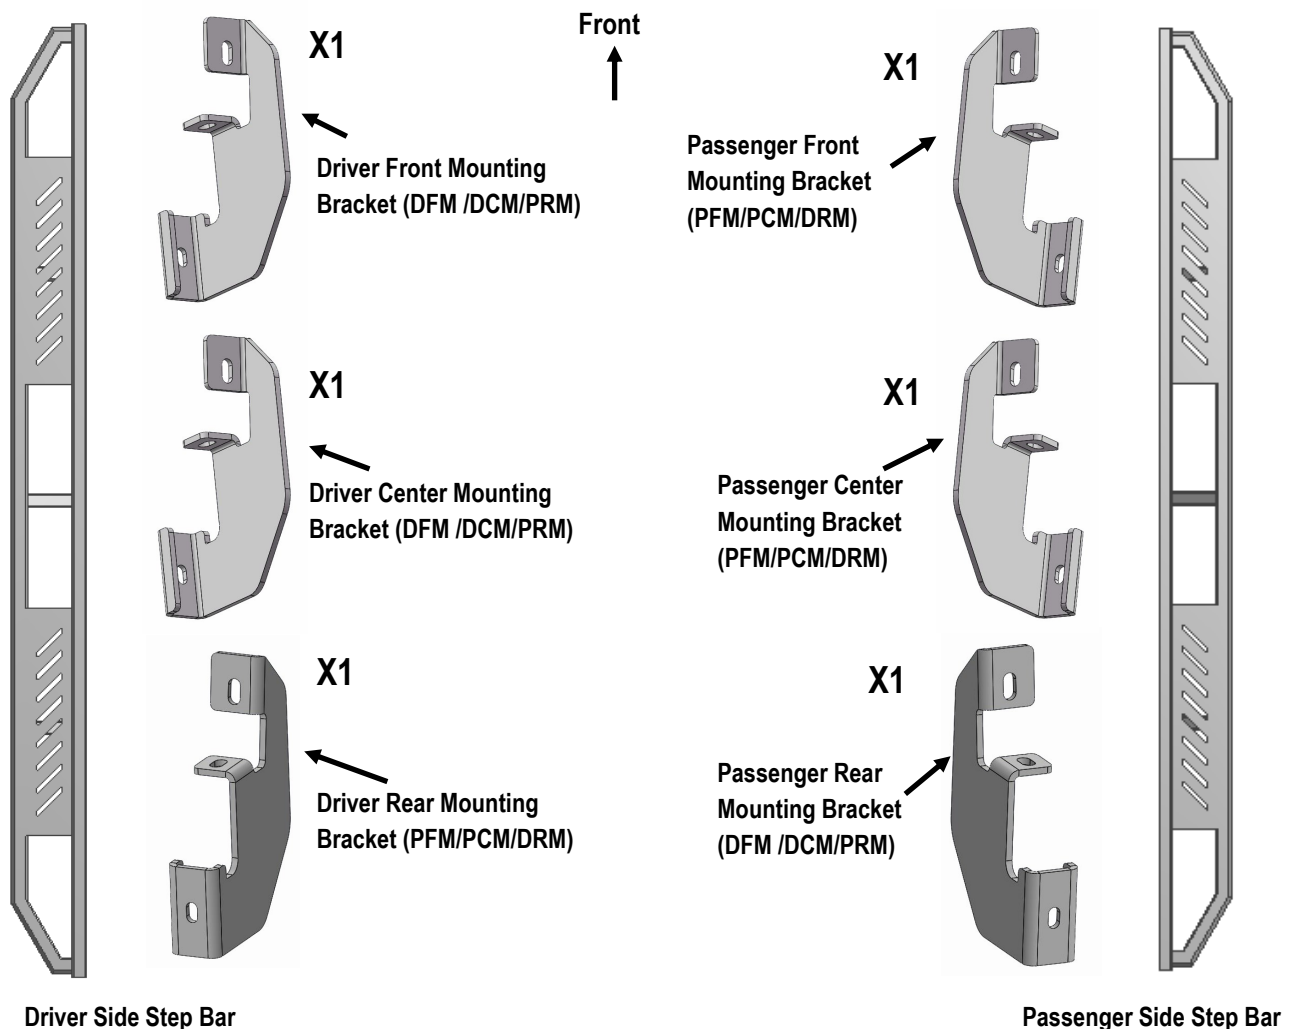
Front

X1

Driver Front Mounting Bracket (DFM /DCM/PRM)

X1

Passenger Front Mounting Bracket (PFM/PCM/DRM)

X1

Driver Center Mounting Bracket (DFM /DCM/PRM)

X1

Passenger Center Mounting Bracket (PFM/PCM/DRM)

X1

Driver Rear Mounting Bracket (PFM/PCM/DRM)

X1

Passenger Rear Mounting Bracket (DFM /DCM/PRM)

Driver Side Step Bar

Passenger Side Step Bar